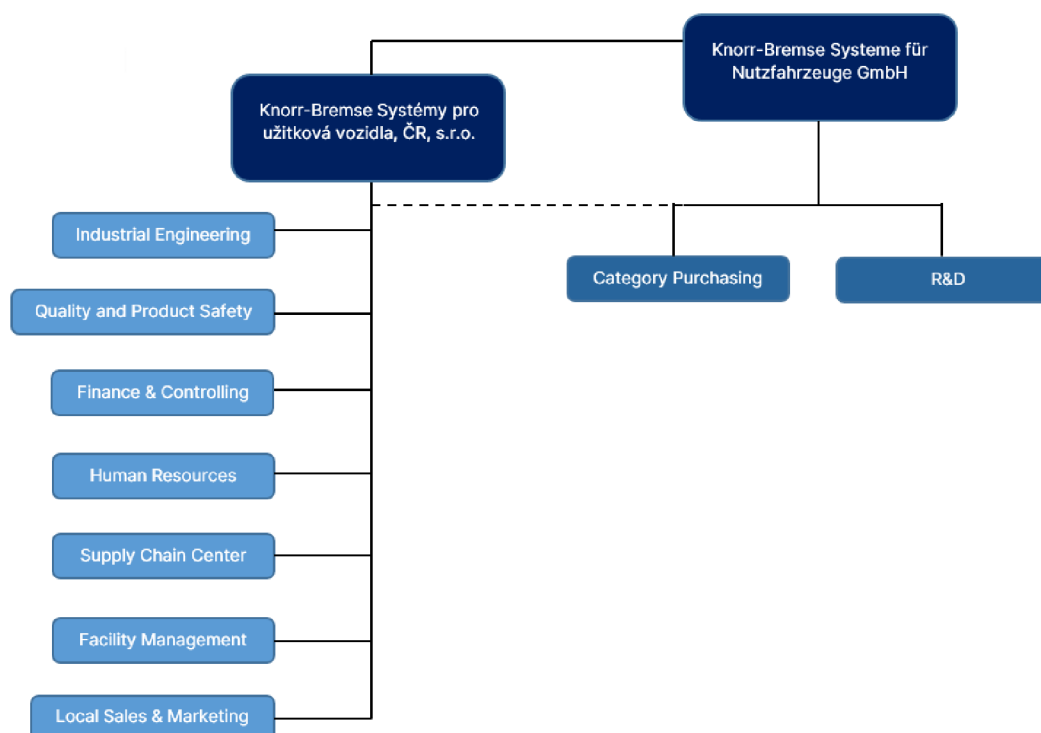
Knorr-Bremse Systeme für Nutzfahrzeuge GmbH

Knorr-Bremse Systémy pro užitková vozidla, ČR, s.r.o.

Industrial Engineering

Quality and Product Safety

Finance & Controlling

Human Resources

Supply Chain Center

Facility Management

Local Sales & Marketing

Category Purchasing

R&D